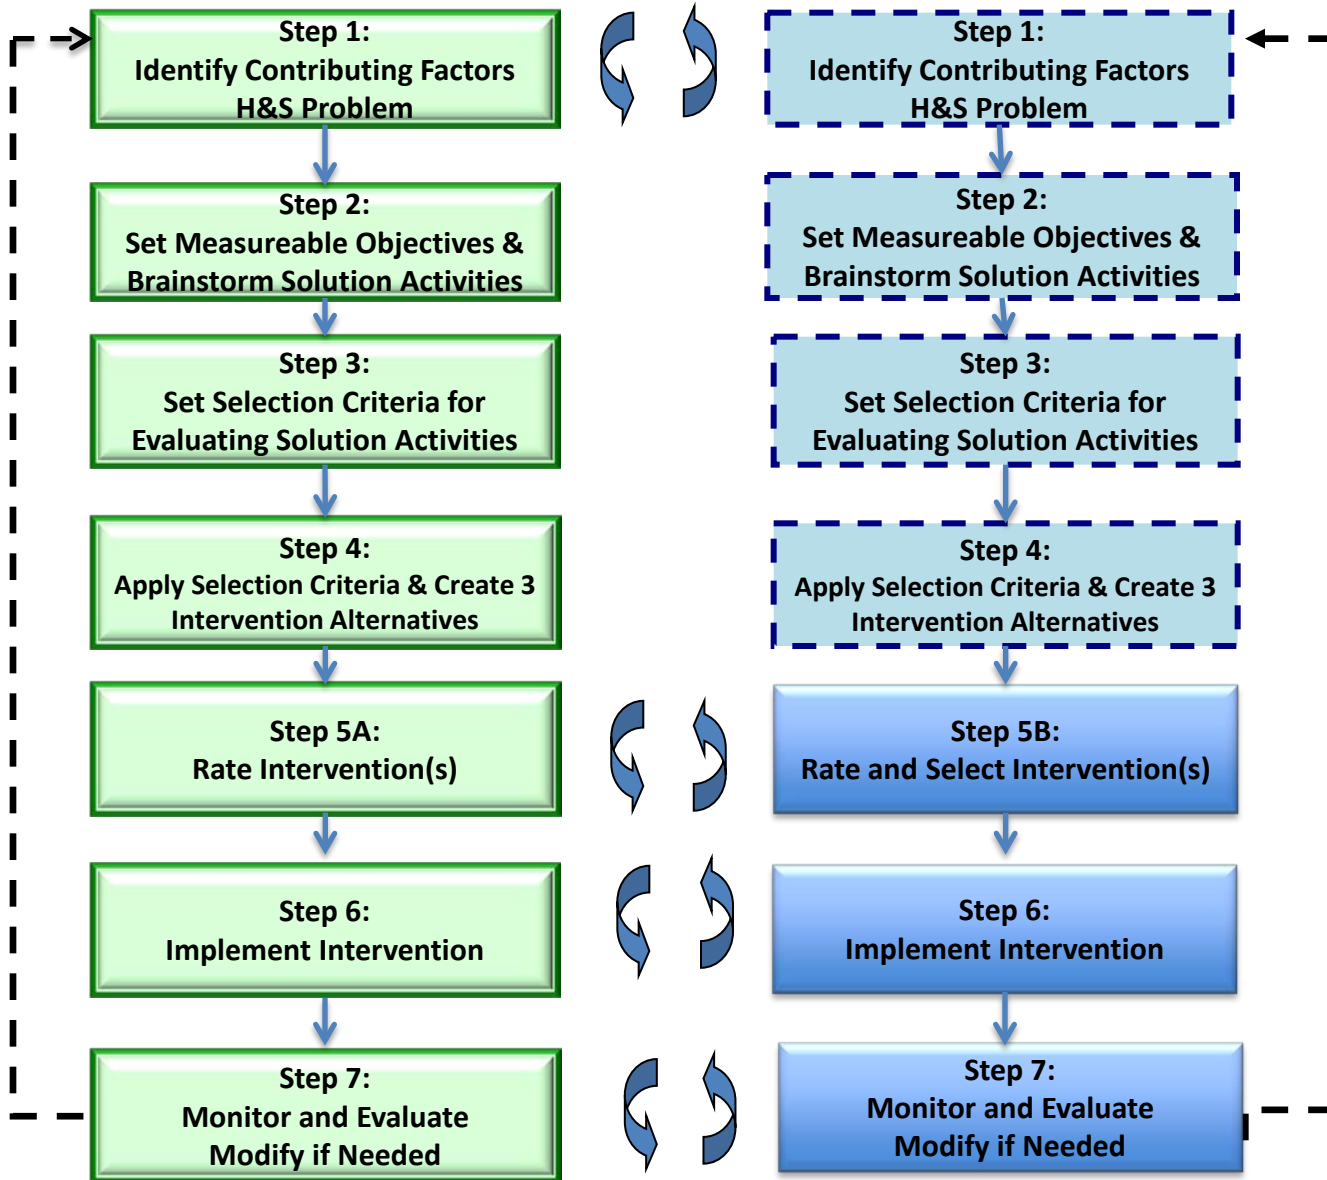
Step 1:
Identify Contributing Factors
H&S Problem

Step 2:
Set Measureable Objectives &
Brainstorm Solution Activities

Step 3:
Set Selection Criteria for
Evaluating Solution Activities

Step 4:
Apply Selection Criteria & Create 3
Intervention Alternatives

Step 5A:
Rate Intervention(s)

Step 6:
Implement Intervention

Step 7:
Monitor and Evaluate
Modify if Needed

Step 1:
Identify Contributing Factors
H&S Problem

Step 2:
Set Measureable Objectives &
Brainstorm Solution Activities

Step 3:
Set Selection Criteria for
Evaluating Solution Activities

Step 4:
Apply Selection Criteria & Create 3
Intervention Alternatives

Step 5B:
Rate and Select Intervention(s)

Step 6:
Implement Intervention

Step 7:
Monitor and Evaluate
Modify if Needed